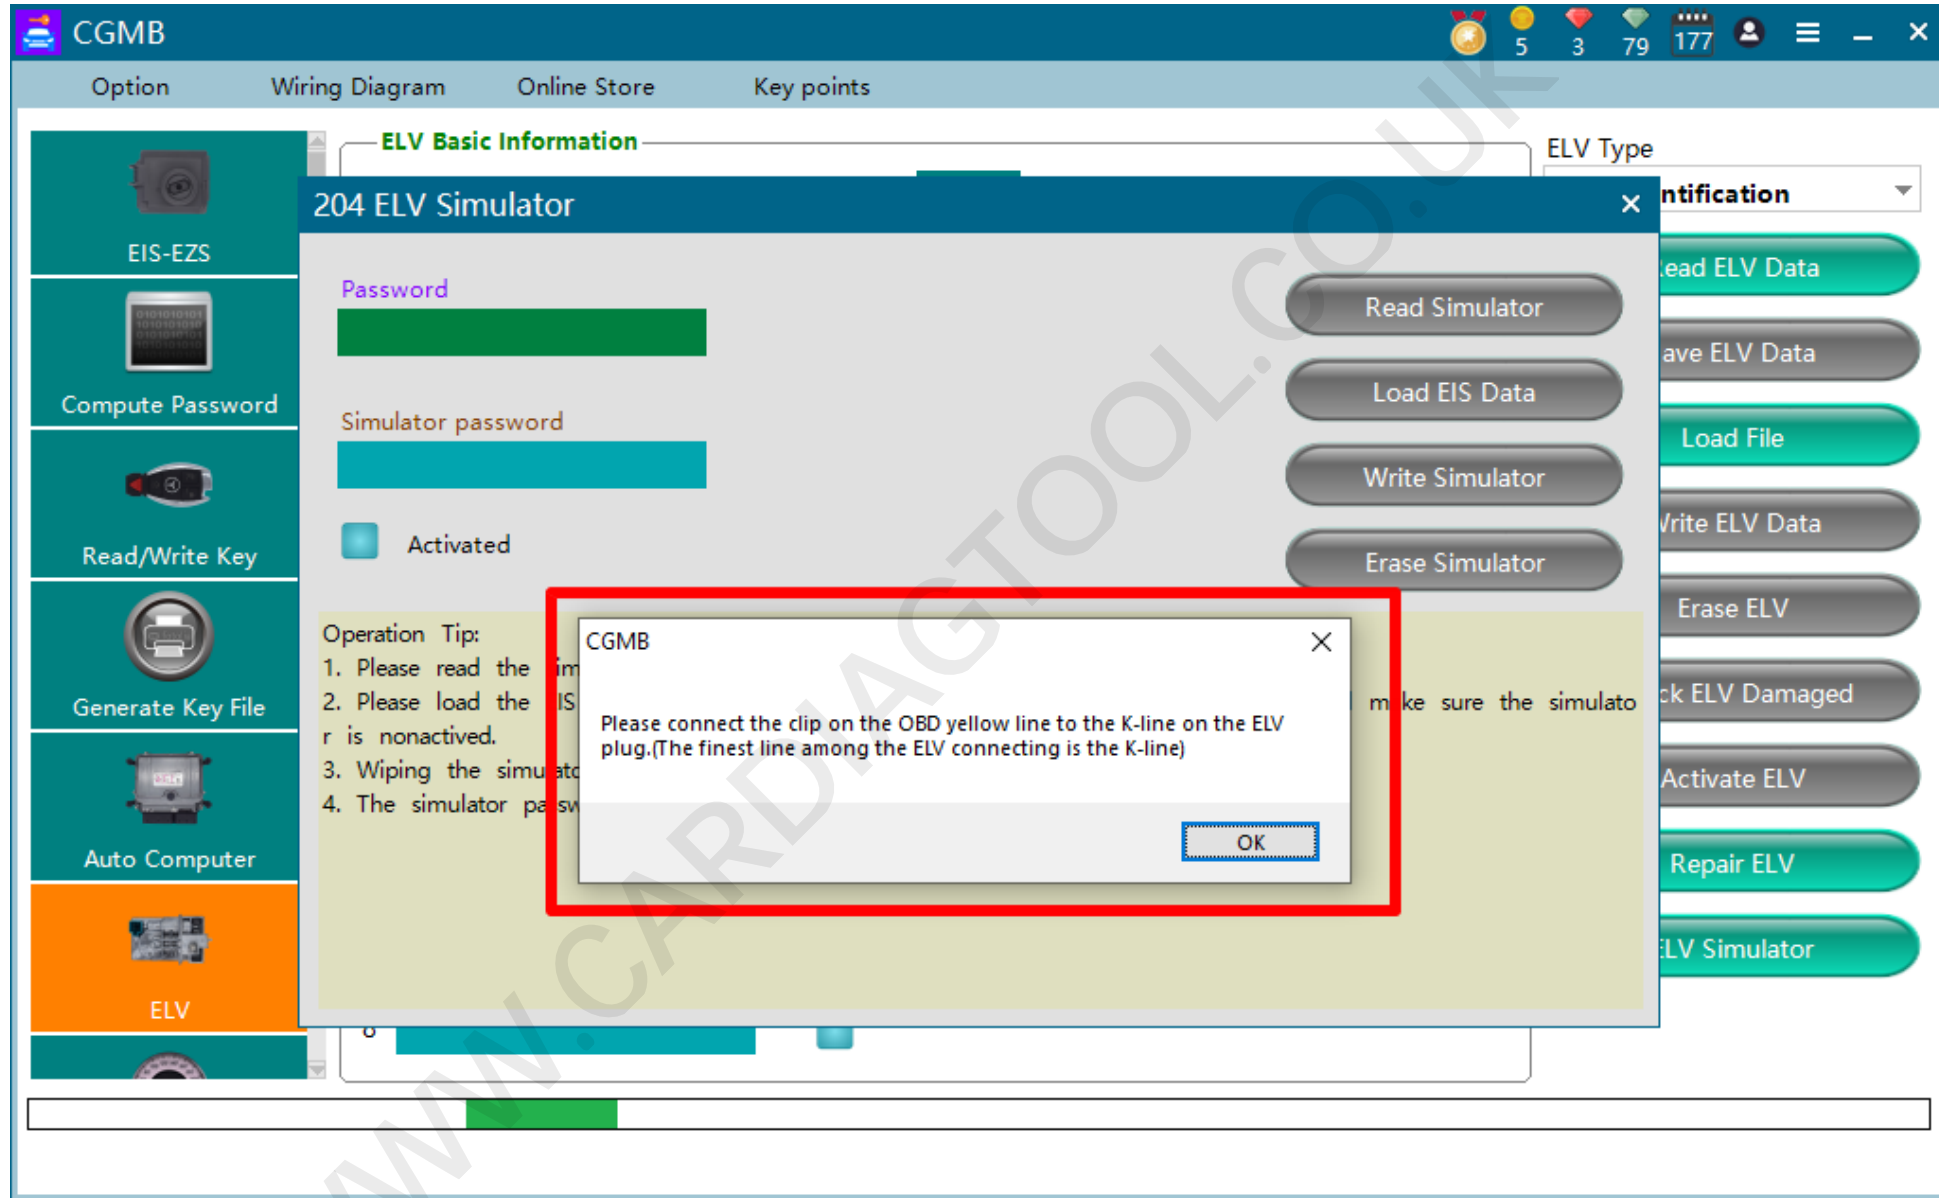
CGMB
5 3 79 177

Option Wiring Diagram Online Store Key points

EIS-EZS
Compute Password
Read/Write Key
Generate Key File
Auto Computer
ELV

ELV Basic Information

ELV Type
ntification

ead ELV Data
ave ELV Data
Load File
rite ELV Data
Erase ELV
ck ELV Damaged
Activate ELV
Repair ELV
LV Simulator

204 ELV Simulator

Password

Simulator password

Activated

Read Simulator
Load EIS Data
Write Simulator
Erase Simulator

Operation Tip:
1. Please read the im
2. Please load the IS m ke sure the simulato
r is nonactived.
3. Wiping the simu ato
4. The simulator pa sw

CGMB

Please connect the clip on the OBD yellow line to the K-line on the ELV plug.(The finest line among the ELV connecting is the K-line)

OK

WWW.CARDIAGTOOL.CO.UK